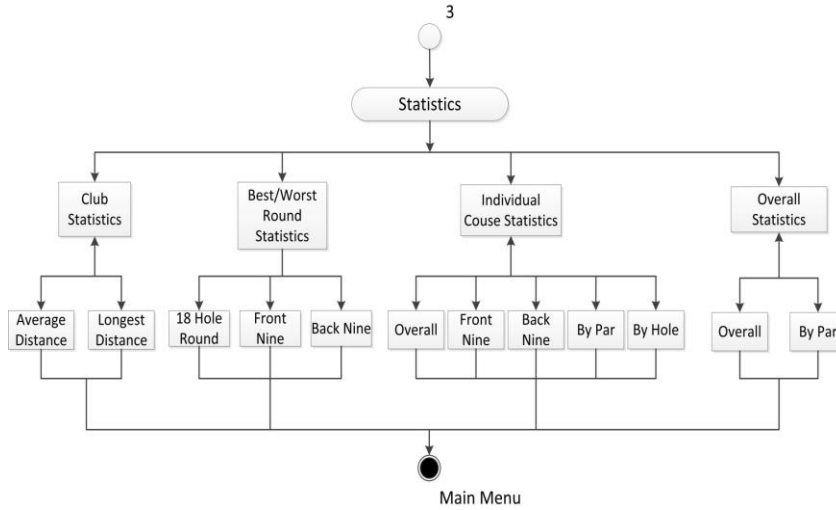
3

Statistics

Club Statistics

Best/Worst Round Statistics

Individual Couse Statistics

Overall Statistics

Average Distance

Longest Distance

18 Hole Round

Front Nine

Back Nine

Overall

Front Nine

Back Nine

By Par

By Hole

Overall

By Par

Main Menu